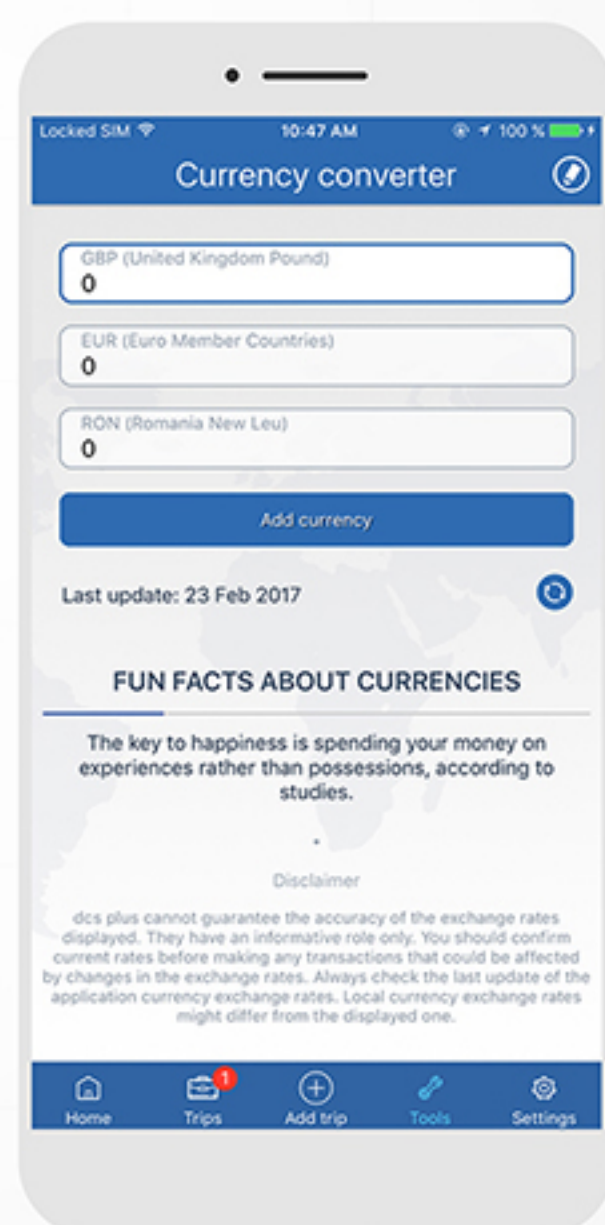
Locked SIM 10:47 AM 100 %

Currency converter

GBP (United Kingdom Pound)
0

EUR (Euro Member Countries)
0

RON (Romania New Leu)
0

Add currency

Last update: 23 Feb 2017

FUN FACTS ABOUT CURRENCIES

The key to happiness is spending your money on experiences rather than possessions, according to studies.

Disclaimer

dcs plus cannot guarantee the accuracy of the exchange rates displayed. They have an informative role only. You should confirm current rates before making any transactions that could be affected by changes in the exchange rates. Always check the last update of the application currency exchange rates. Local currency exchange rates might differ from the displayed one.

Home
1
Trips
Add trip
Tools
Settings